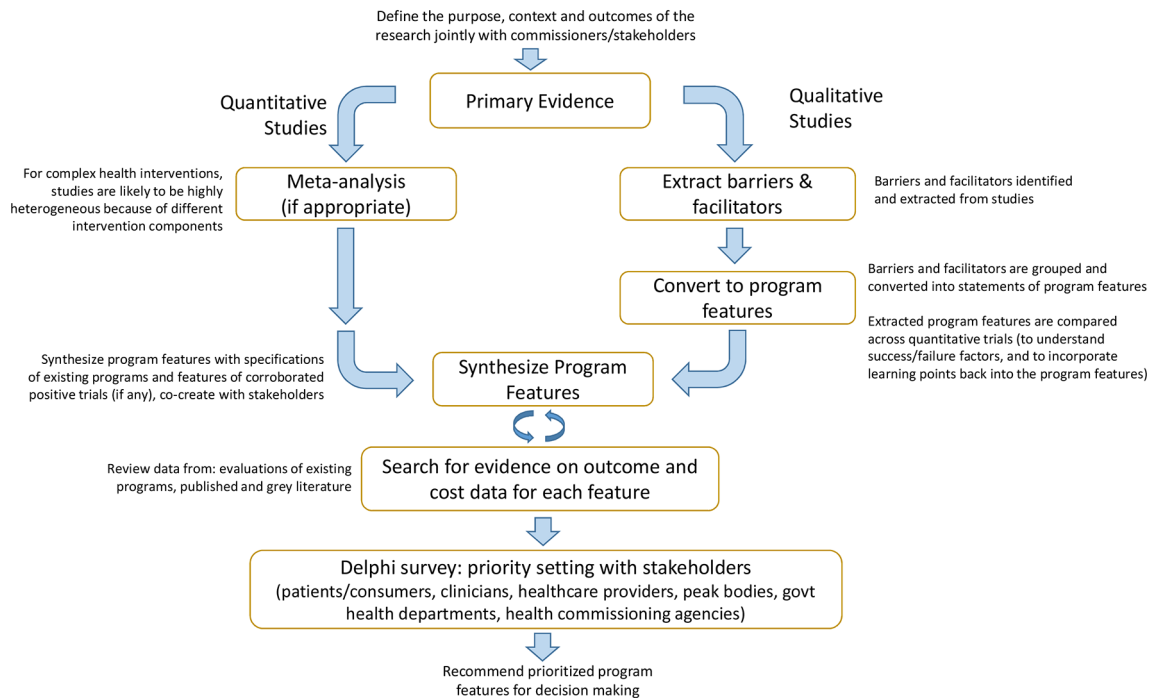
Define the purpose, context and outcomes of the research jointly with commissioners/stakeholders

Primary Evidence

Quantitative Studies

Qualitative Studies

For complex health interventions, studies are likely to be highly heterogeneous because of different intervention components

Meta-analysis (if appropriate)

Extract barriers & facilitators

Barriers and facilitators identified and extracted from studies

Convert to program features

Barriers and facilitators are grouped and converted into statements of program features

Extracted program features are compared across quantitative trials (to understand success/failure factors, and to incorporate learning points back into the program features)

Synthesize program features with specifications of existing programs and features of corroborated positive trials (if any), co-create with stakeholders

Synthesize Program Features

Review data from: evaluations of existing programs, published and grey literature

Search for evidence on outcome and cost data for each feature

Delphi survey: priority setting with stakeholders (patients/consumers, clinicians, healthcare providers, peak bodies, govt health departments, health commissioning agencies)

Recommend prioritized program features for decision making